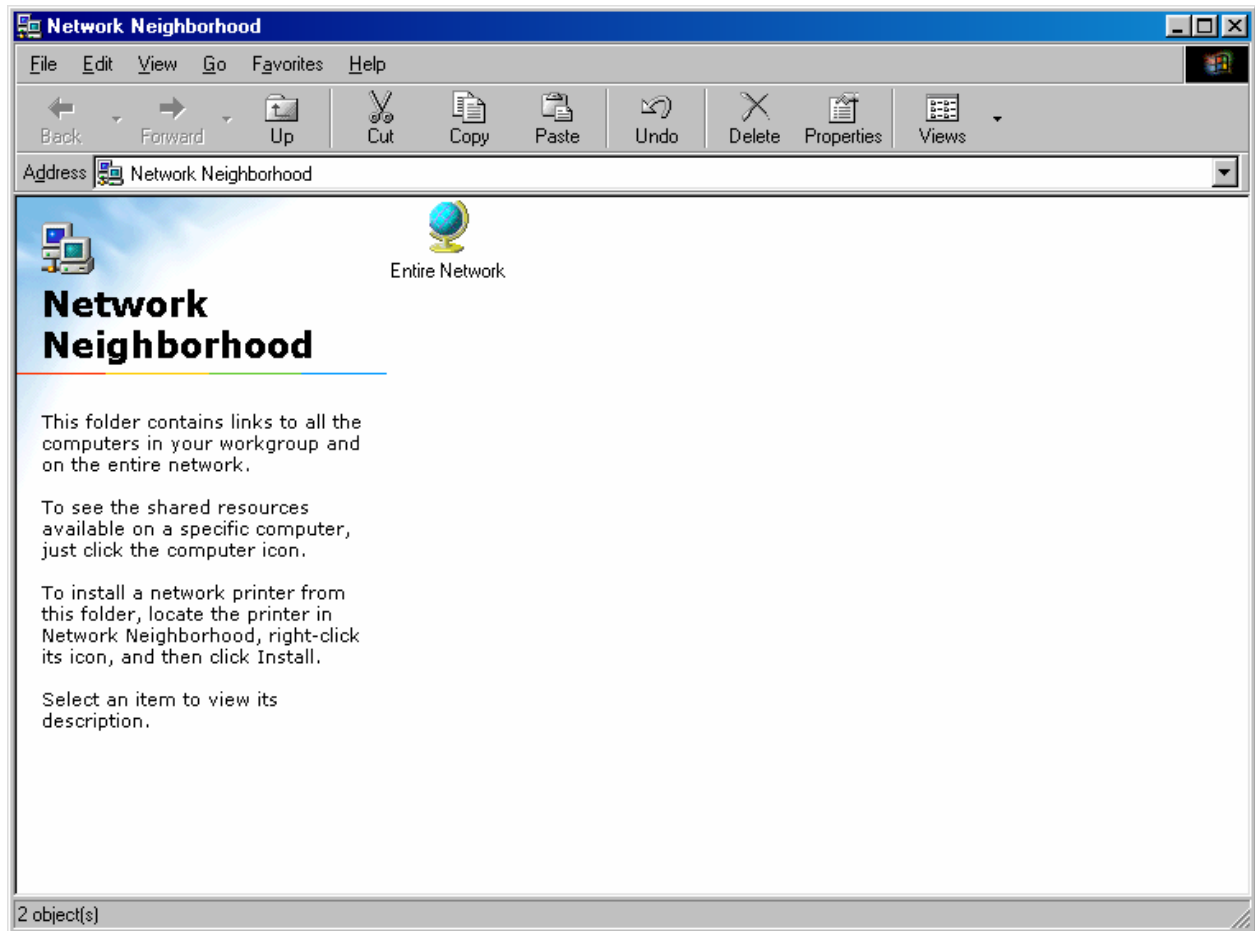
Network Neighborhood

File Edit View Go Favorites Help

Back Forward Up Cut Copy Paste Undo Delete Properties Views

Address Network Neighborhood

Network Neighborhood

This folder contains links to all the computers in your workgroup and on the entire network.

To see the shared resources available on a specific computer, just click the computer icon.

To install a network printer from this folder, locate the printer in Network Neighborhood, right-click its icon, and then click Install.

Select an item to view its description.

Entire Network

2 object(s)